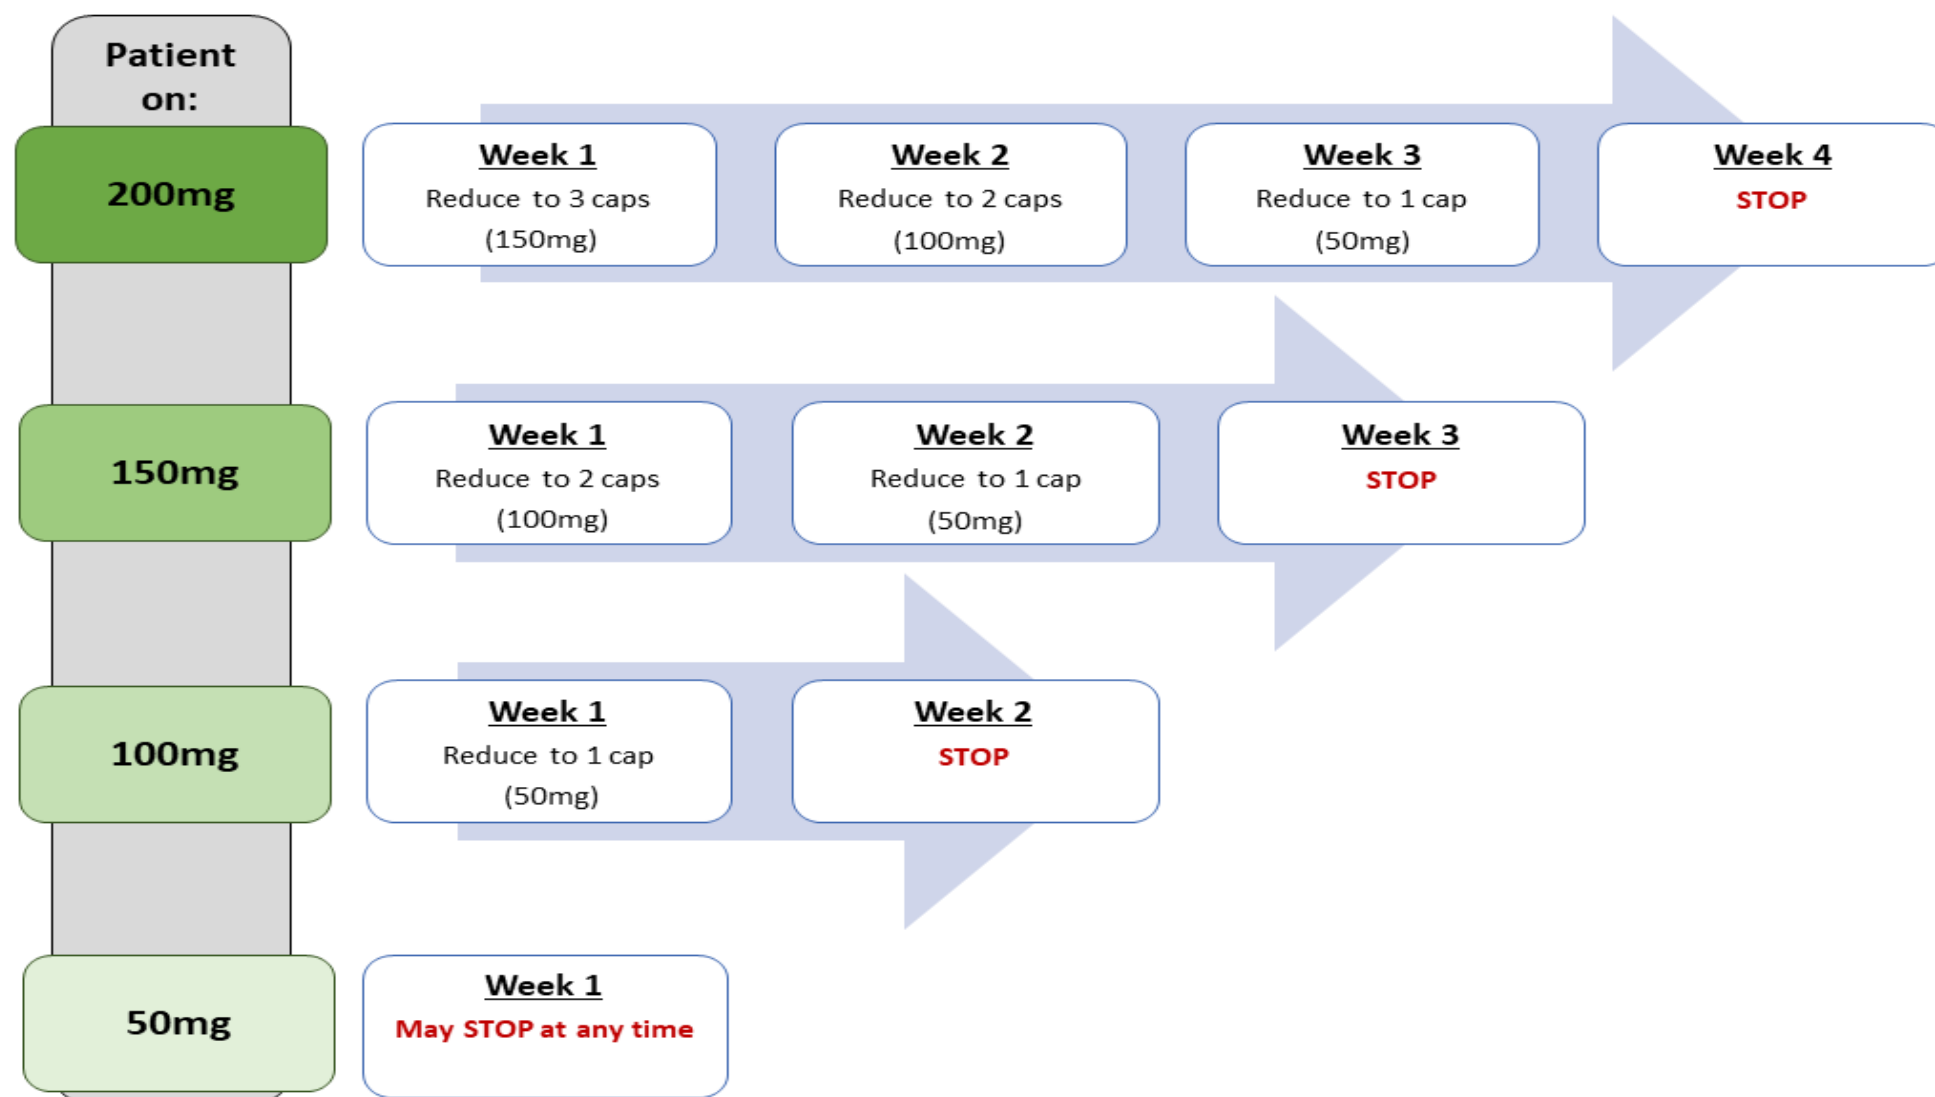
Patient on:

200mg

Week 1
Reduce to 3 caps (150mg)

Week 2
Reduce to 2 caps (100mg)

Week 3
Reduce to 1 cap (50mg)

Week 4
STOP

150mg

Week 1
Reduce to 2 caps (100mg)

Week 2
Reduce to 1 cap (50mg)

Week 3
STOP

100mg

Week 1
Reduce to 1 cap (50mg)

Week 2
STOP

50mg

Week 1
May STOP at any time